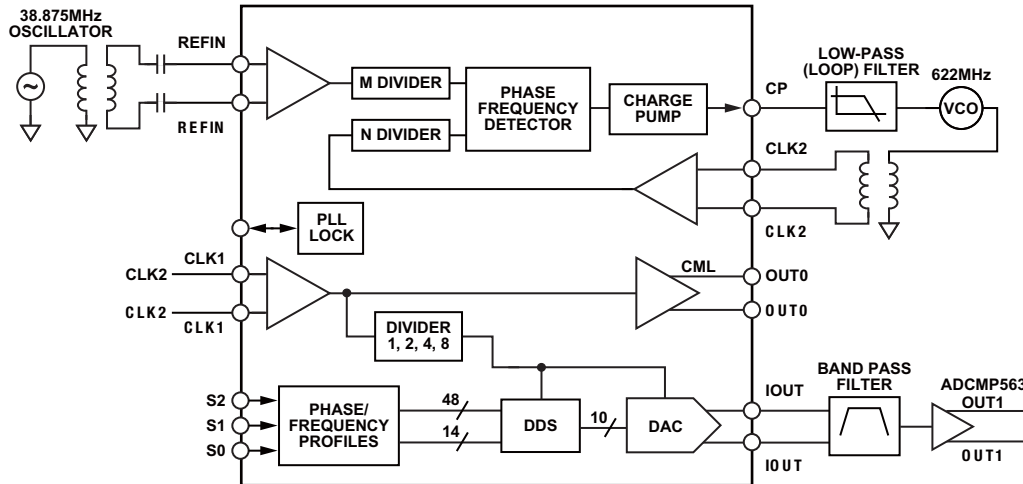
38.875MHz OSCILLATOR

REFIN

REFIN

M DIVIDER

PHASE FREQUENCY DETECTOR

CHARGE PUMP

CP

LOW-PASS (LOOP) FILTER

622MHz

VCO

N DIVIDER

CLK2

CLK2

PLL LOCK

CLK2

CLK1

CLK2

CLK1

CML

OUT0

OUT0

DIVIDER 1, 2, 4, 8

S2

S1

S0

PHASE/ FREQUENCY PROFILES

48

14

DDS

10

DAC

IOUT

IOUT

BAND PASS FILTER

ADCMP563

OUT1

OUT1